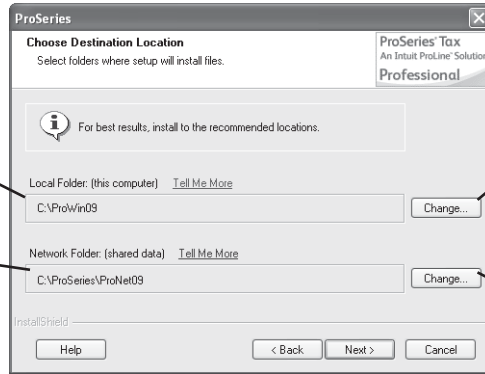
ProSeries

Choose Destination Location

Select folders where setup will install files.

ProSeries Tax
An Intuit ProLine Solution
Professional

For best results, install to the recommended locations.

Local Folder: (this computer) Tell Me More

C:\ProWin09

Change...

Network Folder: (shared data) Tell Me More

C:\ProSeries\ProNet09

Change...

InstallShield

Help

< Back

Next >

Cancel